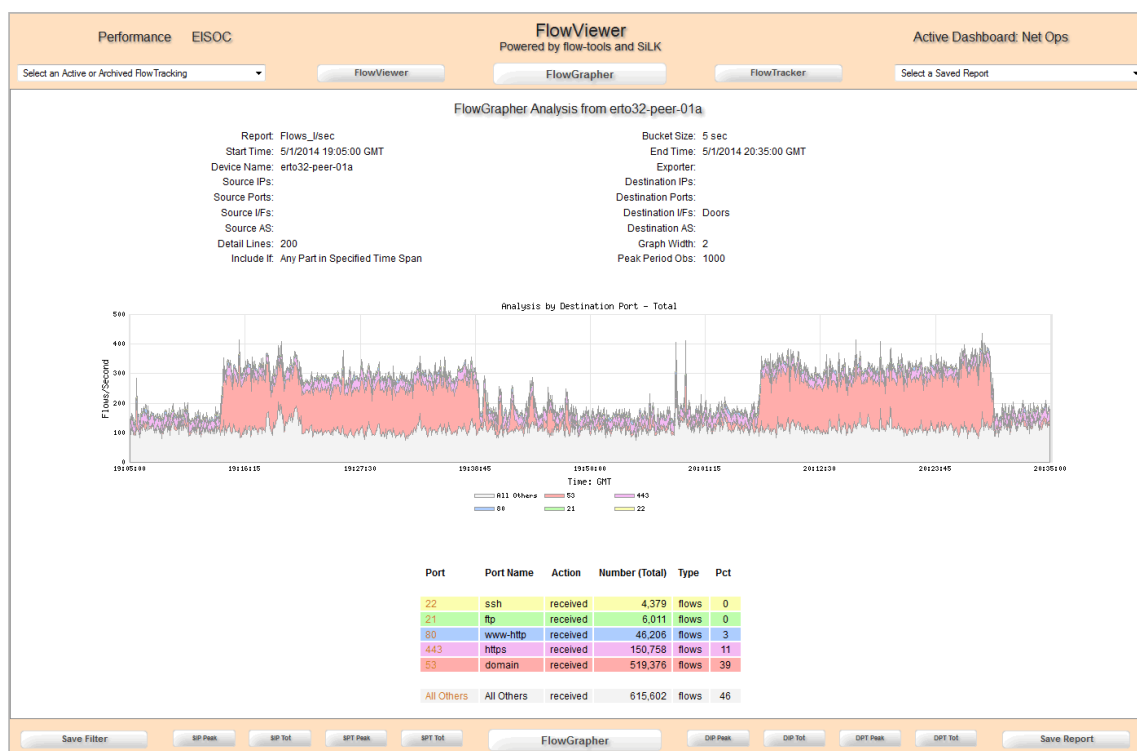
Performance EISOC

FlowViewer
Powered by flow-tools and SiLK

Active Dashboard: Net Ops

Select an Active or Archived FlowTracking
FlowViewer
FlowGrapher
FlowTracker
Select a Saved Report

FlowGrapher Analysis from erto32-peer-01a

Report: Flows_I/sec
Start Time: 5/1/2014 19:05:00 GMT
Device Name: erto32-peer-01a
Source IPs:
Source Ports:
Source I/Fs:
Source AS:
Detail Lines: 200
Include If: Any Part in Specified Time Span

Bucket Size: 5 sec
End Time: 5/1/2014 20:35:00 GMT
Exporter:
Destination IPs:
Destination Ports:
Destination I/Fs: Doors
Destination AS:
Graph Width: 2
Peak Period Obs: 1000

Analysis by Destination Port - Total

Flows/Second

500
400
300
200
100
0

19:05:00 19:16:15 19:27:30 19:38:45 19:50:00 20:01:15 20:12:30 20:23:45 20:35:00

Time: GMT

All Others 53 443
80 21 22

| Port | Port Name | Action | Number (Total) | Type | Pct |
|---|---|---|---|---|---|
| 22 | ssh | received | 4,379 | flows | 0 |
| 21 | ftp | received | 6,011 | flows | 0 |
| 80 | www-http | received | 46,206 | flows | 3 |
| 443 | https | received | 150,758 | flows | 11 |
| 53 | domain | received | 519,376 | flows | 39 |
| All Others | All Others | received | 615,602 | flows | 46 |

Save Filter
SIP Peak
SIP Tot
SPT Peak
SPT Tot
FlowGrapher
DIP Peak
DIP Tot
DPT Peak
DPT Tot
Save Report